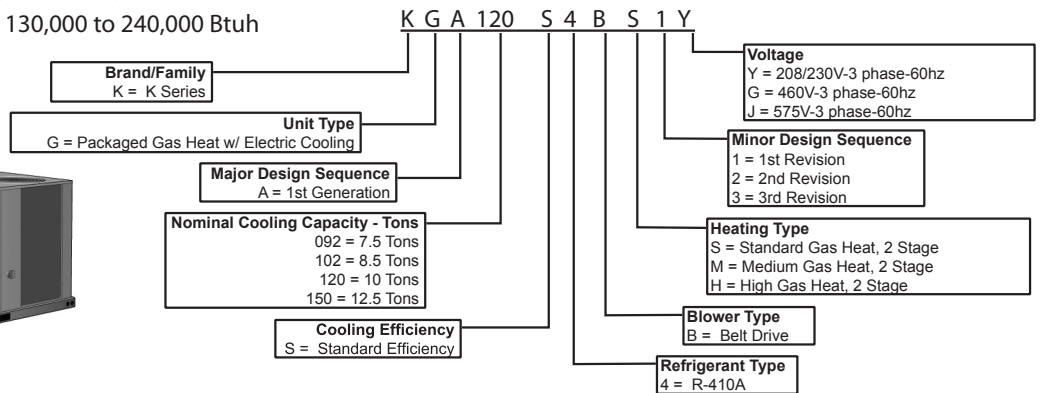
130,000 to 240,000 Btuh

K G A 120 S 4 B S 1 Y

Brand/Family
K = K Series

Unit Type
G = Packaged Gas Heat w/ Electric Cooling

Major Design Sequence
A = 1st Generation

Nominal Cooling Capacity - Tons
092 = 7.5 Tons
102 = 8.5 Tons
120 = 10 Tons
150 = 12.5 Tons

Cooling Efficiency
S = Standard Efficiency

Voltage
Y = 208/230V-3 phase-60hz
G = 460V-3 phase-60hz
J = 575V-3 phase-60hz

Minor Design Sequence
1 = 1st Revision
2 = 2nd Revision
3 = 3rd Revision

Heating Type
S = Standard Gas Heat, 2 Stage
M = Medium Gas Heat, 2 Stage
H = High Gas Heat, 2 Stage

Blower Type
B = Belt Drive

Refrigerant Type
4 = R-410A